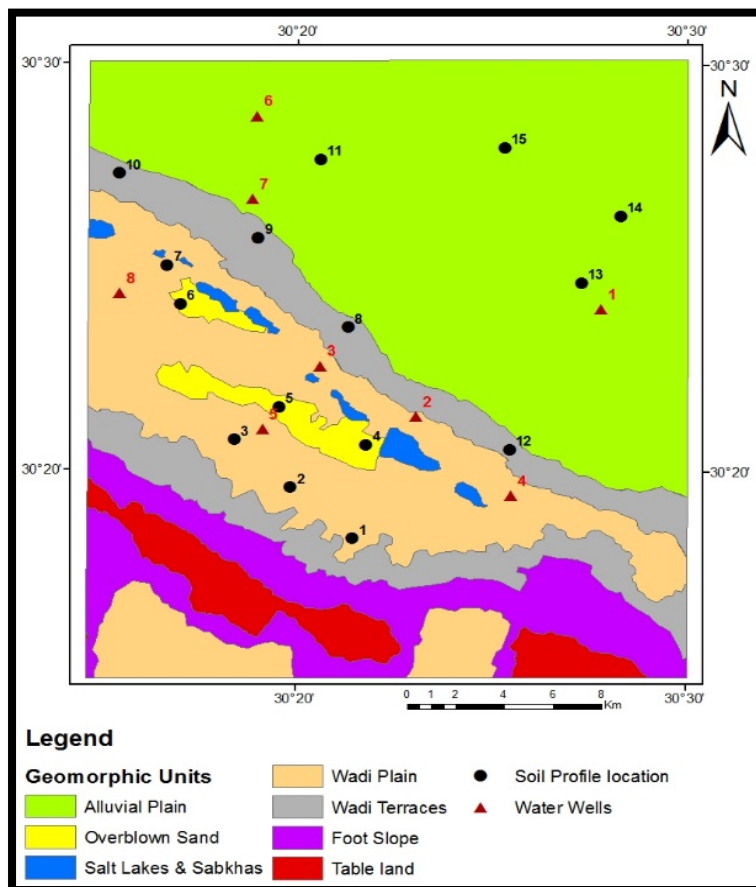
30°20' 30°30'
30°30' 30°30'
N
6
15
11
10
7
14
9
7
13
8
1
6
8
3
2
5
5
4
12
3
2
4
30°20' 30°20'
1
30°20' 30°30'
0 1 2 4 6 8 Km

Legend
Geomorphic Units
Alluvial Plain
Overblown Sand
Salt Lakes & Sabkhas
Wadi Plain
Wadi Terraces
Foot Slope
Table land
Soil Profile location
Water Wells